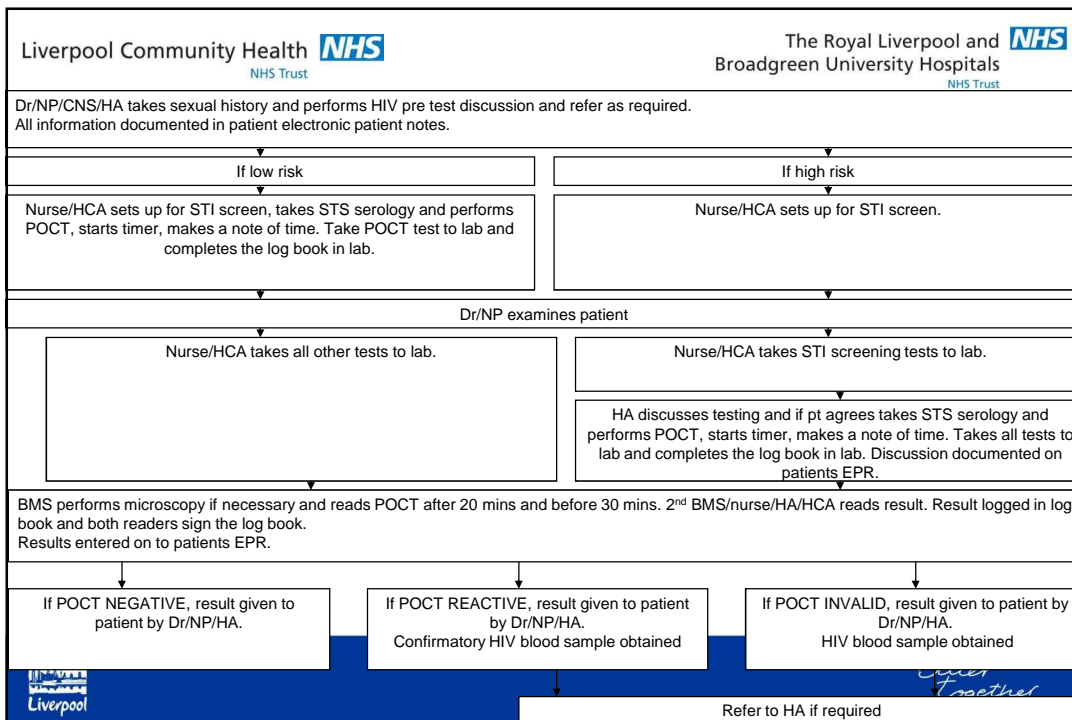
Liverpool Community Health NHS
NHS Trust

The Royal Liverpool and NHS
Broadgreen University Hospitals
NHS Trust

Dr/NP/CNS/HA takes sexual history and performs HIV pre test discussion and refer as required.
All information documented in patient electronic patient notes.

If low risk

If high risk

Nurse/HCA sets up for STI screen, takes STS serology and performs POCT, starts timer, makes a note of time. Take POCT test to lab and completes the log book in lab.

Nurse/HCA sets up for STI screen.

Dr/NP examines patient

Nurse/HCA takes all other tests to lab.

Nurse/HCA takes STI screening tests to lab.

HA discusses testing and if pt agrees takes STS serology and performs POCT, starts timer, makes a note of time. Takes all tests to lab and completes the log book in lab. Discussion documented on patients EPR.

BMS performs microscopy if necessary and reads POCT after 20 mins and before 30 mins. 2$^{nd}$ BMS/nurse/HA/HCA reads result. Result logged in log book and both readers sign the log book.
Results entered on to patients EPR.

If POCT NEGATIVE, result given to patient by Dr/NP/HA.

If POCT REACTIVE, result given to patient by Dr/NP/HA.
Confirmatory HIV blood sample obtained

If POCT INVALID, result given to patient by Dr/NP/HA.
HIV blood sample obtained

Liverpool

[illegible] Together

Refer to HA if required